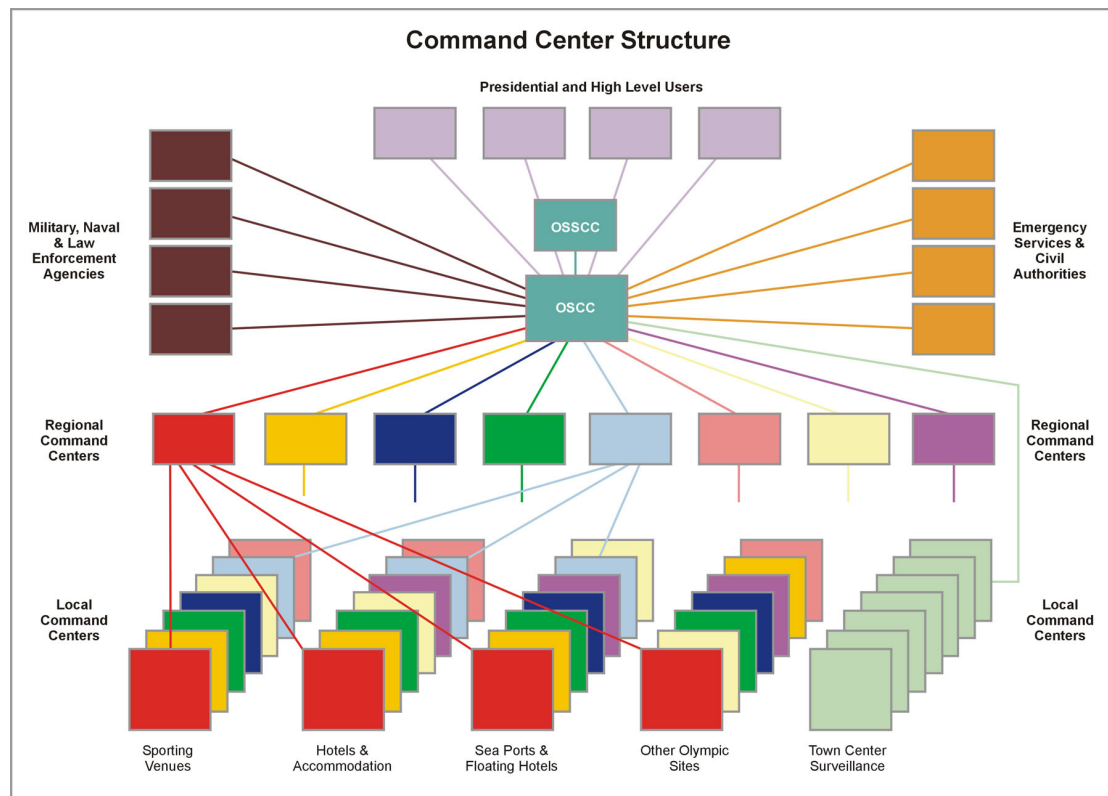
Command Center Structure

Presidential and High Level Users

Military, Naval & Law Enforcement Agencies

OSSCC

OSCC

Emergency Services & Civil Authorities

Regional Command Centers

Regional Command Centers

Local Command Centers

Local Command Centers

Sporting Venues

Hotels & Accommodation

Sea Ports & Floating Hotels

Other Olympic Sites

Town Center Surveillance